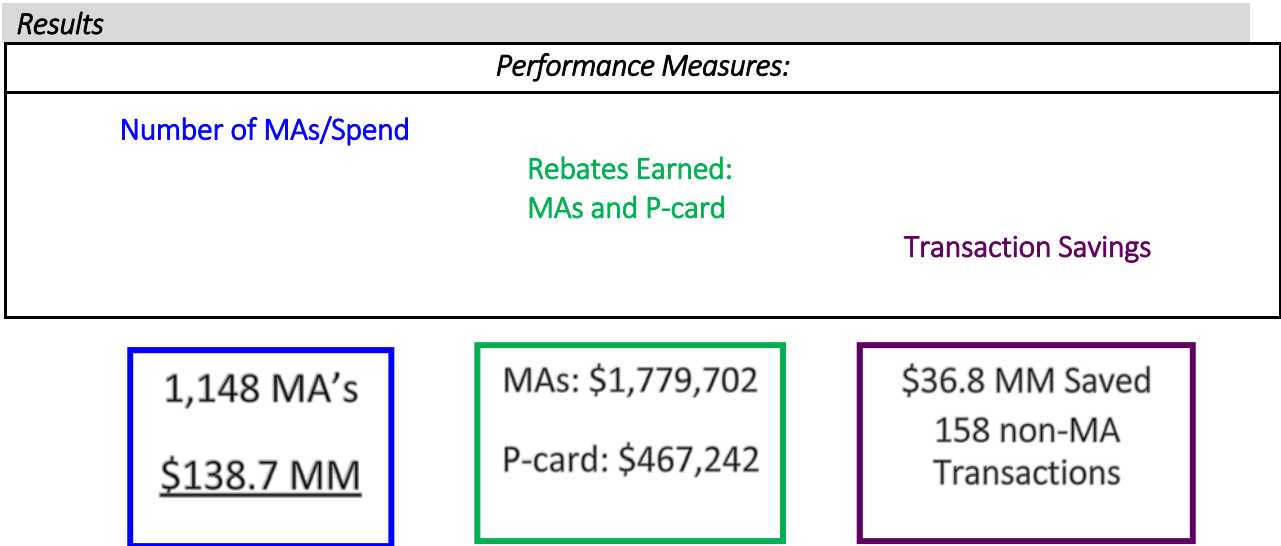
Results

Performance Measures:

Number of MAs/Spend

Rebates Earned: MAs and P-card

Transaction Savings

1,148 MA’s

$138.7 MM

MAs: $1,779,702

P-card: $467,242

$36.8 MM Saved

158 non-MA Transactions